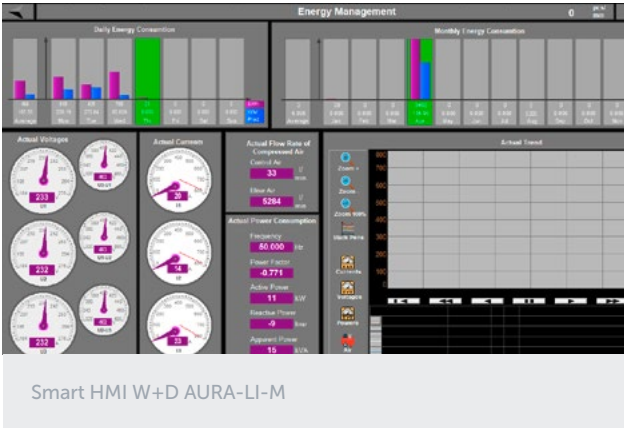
Energy Management

0

Daily Energy Consumption

Monthly Energy Consumption

Actual Voltages

233

232

232

403

401

402

Actual Current

20

14

Actual Flow Rate of Compressed Air

Control Air

33

Blow Air

5284

Actual Power Consumption

Frequency

50.000

Hz

Power Factor

-0.771

Active Power

11

kW

Reactive Power

-9

Apparent Power

15

Actual Trend

Zoom +

Zoom -

Zoom 100%

Work Pens

Currents

Voltages

Powers

Smart HMI W+D AURA-LI-M